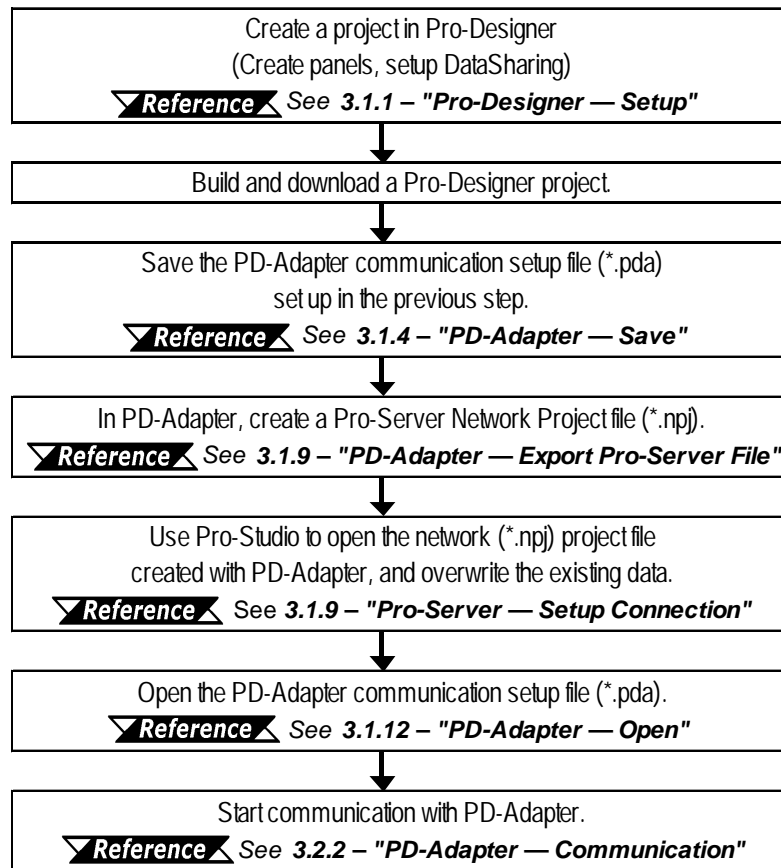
Create a project in Pro-Designer
(Create panels, setup DataSharing)
Reference See 3.1.1 – "Pro-Designer — Setup"

Build and download a Pro-Designer project.

Save the PD-Adapter communication setup file (*.pda)
set up in the previous step.
Reference See 3.1.4 – "PD-Adapter — Save"

In PD-Adapter, create a Pro-Server Network Project file (*.npj).
Reference See 3.1.9 – "PD-Adapter — Export Pro-Server File"

Use Pro-Studio to open the network (*.npj) project file
created with PD-Adapter, and overwrite the existing data.
Reference See 3.1.9 – "Pro-Server — Setup Connection"

Open the PD-Adapter communication setup file (*.pda).
Reference See 3.1.12 – "PD-Adapter — Open"

Start communication with PD-Adapter.
Reference See 3.2.2 – "PD-Adapter — Communication"